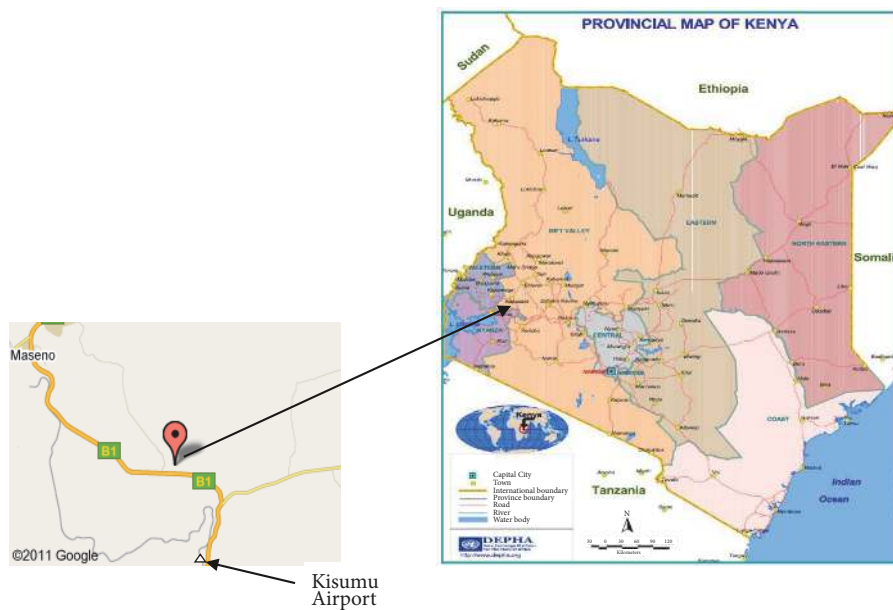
PROVINCIAL MAP OF KENYA

Sudan

Ethiopia

L. Turkana

Uganda

RIFT VALLEY

EASTERN

NORTH EASTERN

Somali

WESTERN

NYANZA

CENTRAL

NAIROBI

COAST

Kenya

Tanzania

Indian Ocean

Capital City
Town
International boundary
Province boundary
Road
River
Water body

N

Kilometers

DEPHA

Maseno

B1

B1

©2011 Google

Kisumu Airport